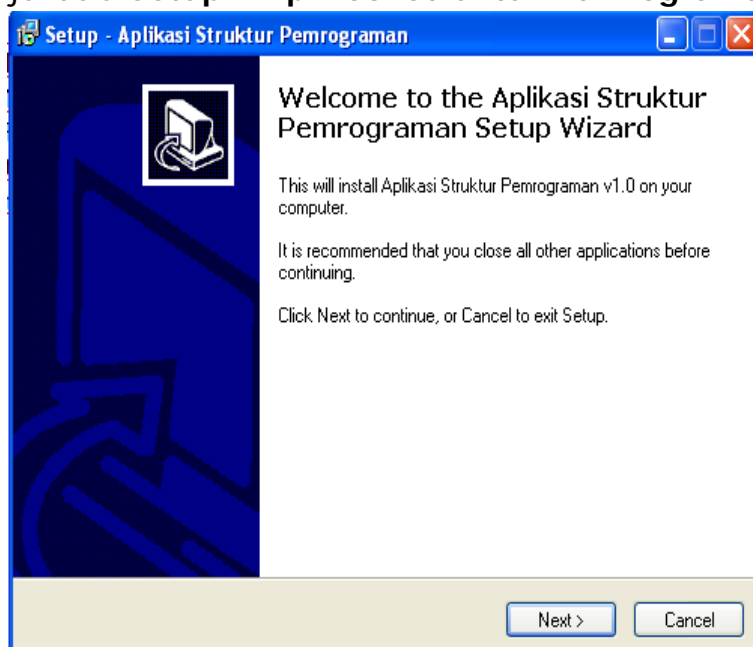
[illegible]

Setup - Aplikasi Struktur Pemrograman

Welcome to the Aplikasi Struktur Pemrograman Setup Wizard

This will install Aplikasi Struktur Pemrograman v1.0 on your computer.

It is recommended that you close all other applications before continuing.

Click Next to continue, or Cancel to exit Setup.

Next >

Cancel